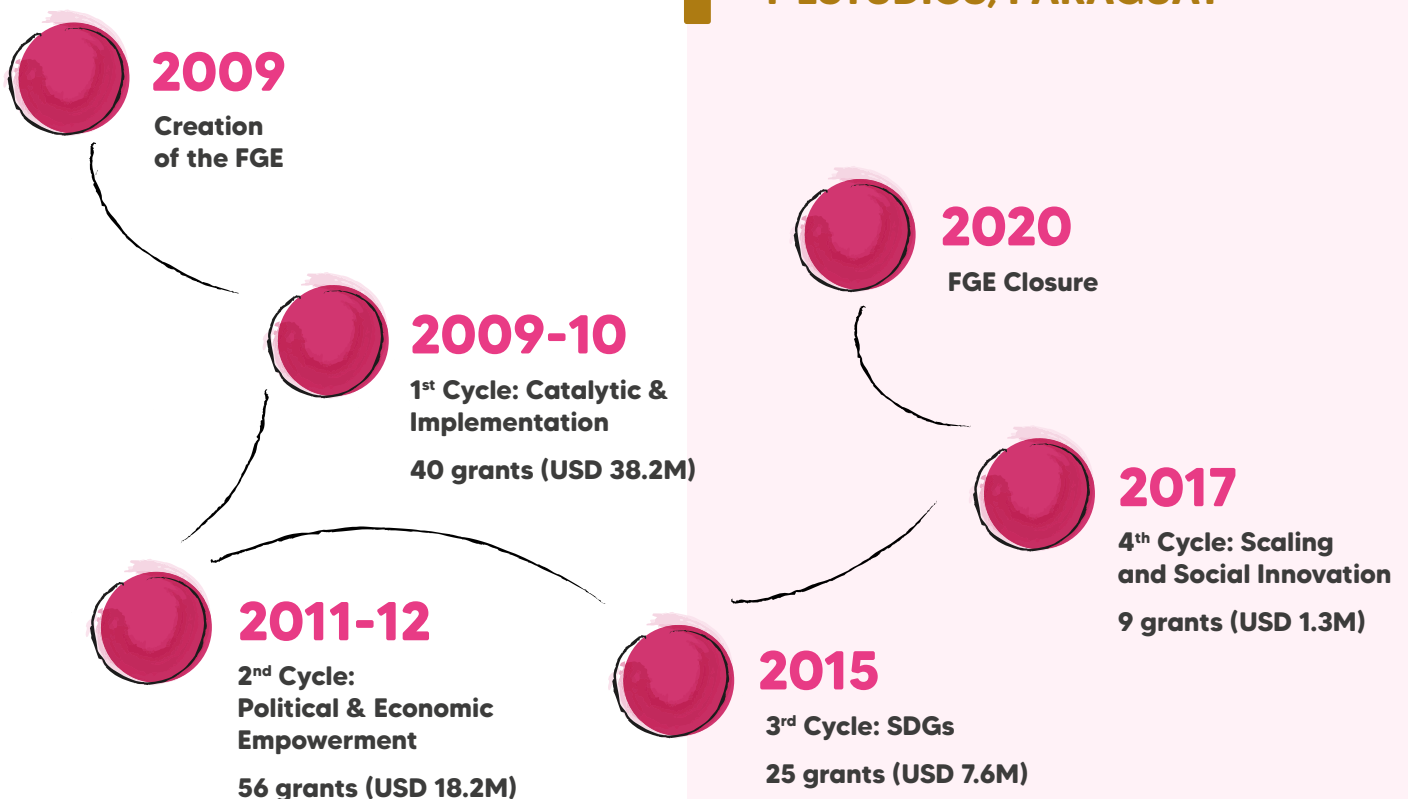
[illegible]

2009
Creation of the FGE

2009-10
1st Cycle: Catalytic & Implementation

40 grants (USD 38.2M)

2011-12
2nd Cycle: Political & Economic Empowerment

56 grants (USD 18.2M)

2015
3rd Cycle: SDGs

25 grants (USD 7.6M)

2017
4th Cycle: Scaling and Social Innovation

9 grants (USD 1.3M)

2020
FGE Closure